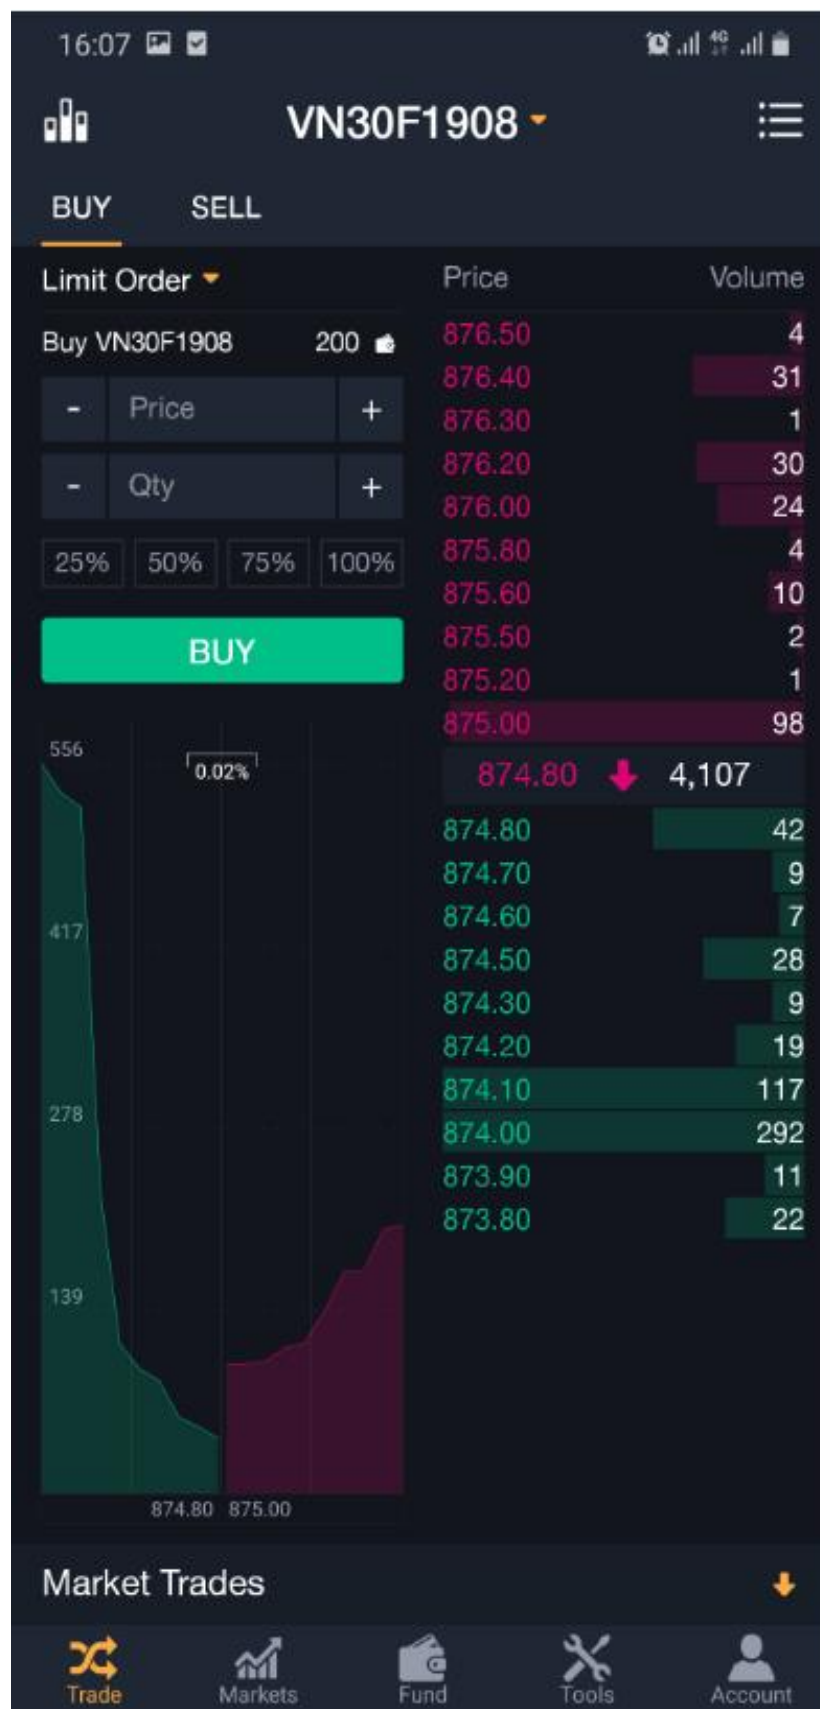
16:07

VN30F1908

BUY SELL

Limit Order

Buy VN30F1908 200

- Price +

- Qty +

25% 50% 75% 100%

BUY

556
0.02%
417
278
139
874.80 875.00

| Price | Volume |
|---|---|
| 876.50 | 4 |
| 876.40 | 31 |
| 876.30 | 1 |
| 876.20 | 30 |
| 876.00 | 24 |
| 875.80 | 4 |
| 875.60 | 10 |
| 875.50 | 2 |
| 875.20 | 1 |
| 875.00 | 98 |
| 874.80 | 4,107 |
| 874.80 | 42 |
| 874.70 | 9 |
| 874.60 | 7 |
| 874.50 | 28 |
| 874.30 | 9 |
| 874.20 | 19 |
| 874.10 | 117 |
| 874.00 | 292 |
| 873.90 | 11 |
| 873.80 | 22 |

Market Trades

Trade Markets Fund Tools Account